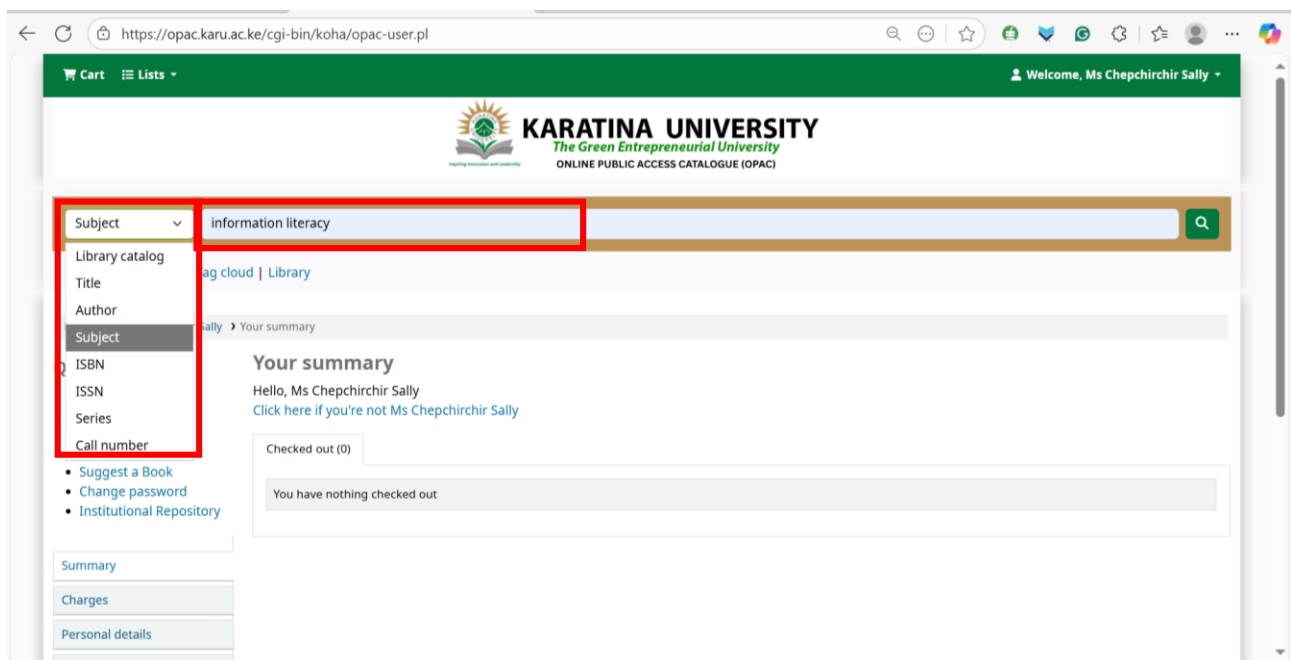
https://opac.karu.ac.ke/cgi-bin/koha/opac-user.pl

Cart Lists

Welcome, Ms Chepchirchir Sally

KARATINA UNIVERSITY
The Green Entrepreneurial University
ONLINE PUBLIC ACCESS CATALOGUE (OPAC)
Inspiring Innovation and Leadership

Subject
information literacy

Library catalog
Title
Author
Subject
ISBN
ISSN
Series
Call number

ag cloud | Library

Sally › Your summary

Your summary

Hello, Ms Chepchirchir Sally
Click here if you're not Ms Chepchirchir Sally

Checked out (0)

You have nothing checked out

• Suggest a Book
• Change password
• Institutional Repository

Summary
Charges
Personal details